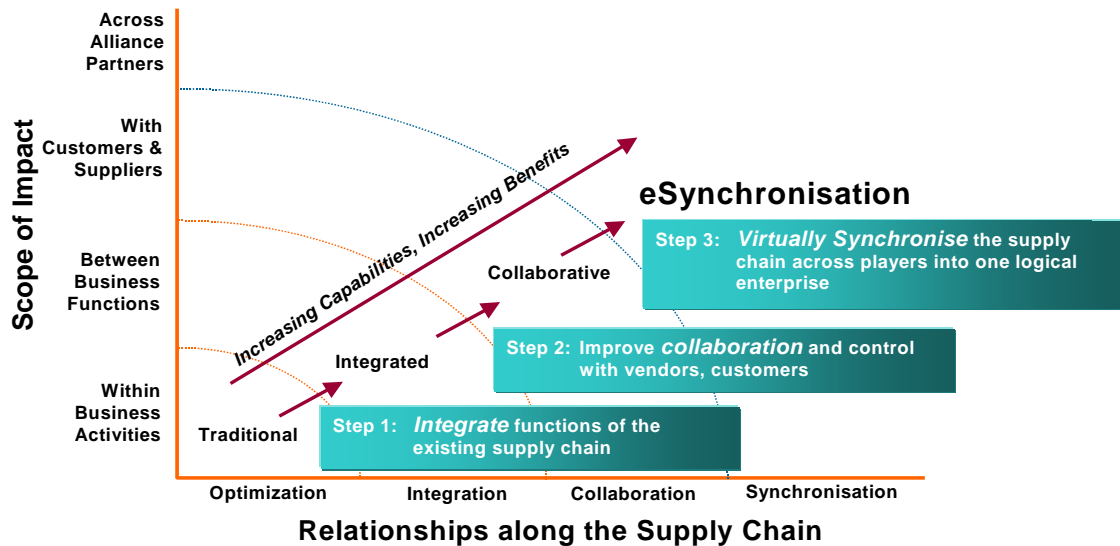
Scope of Impact

Across Alliance Partners

With Customers & Suppliers

Between Business Functions

Within Business Activities

Increasing Capabilities, Increasing Benefits

eSynchronisation

Step 3: *Virtually Synchronise* the supply chain across players into one logical enterprise

Collaborative

Step 2: Improve *collaboration* and control with vendors, customers

Integrated

Traditional

Step 1: *Integrate* functions of the existing supply chain

Optimization

Integration

Collaboration

Synchronisation

Relationships along the Supply Chain